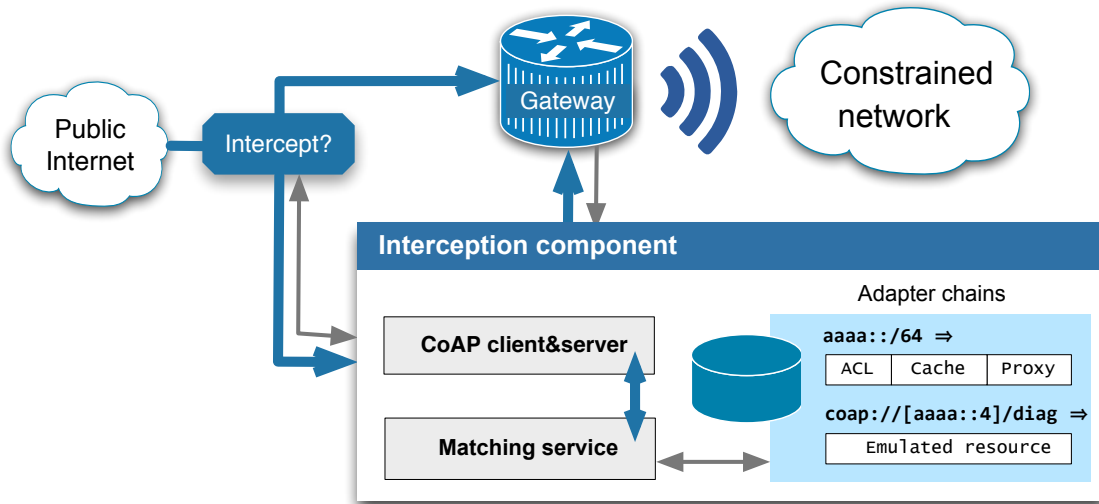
Public Internet

Intercept?

Gateway

Constrained network

Interception component

Adapter chains

CoAP client&server

aaaa::/64 ⇒

| ACL | Cache | Proxy |
|---|---|---|

coap://[aaaa::4]/diag ⇒

Emulated resource

Matching service